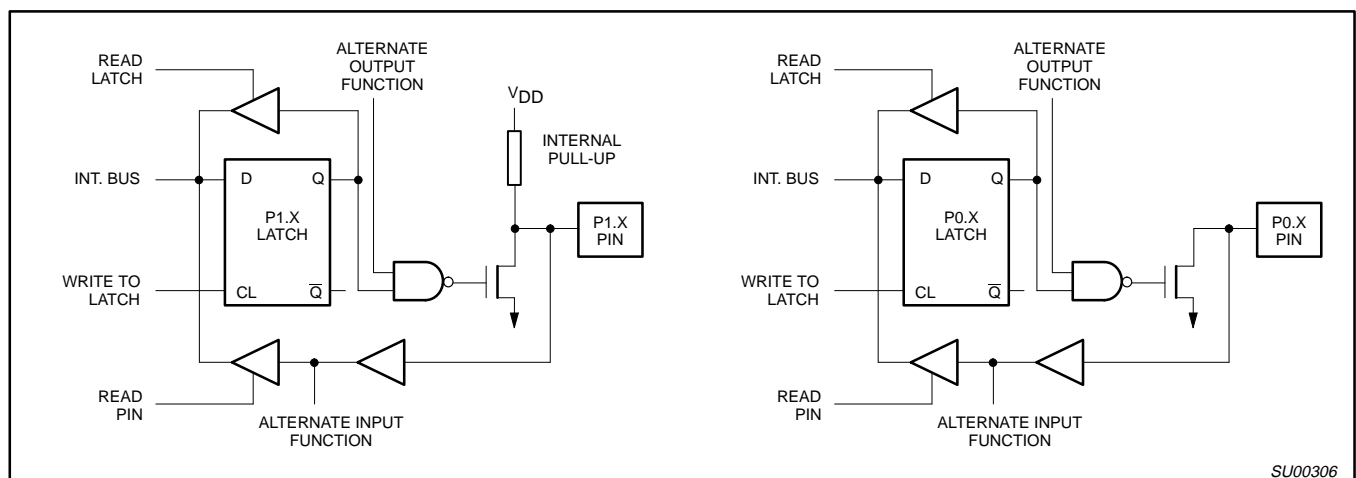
READ LATCH

ALTERNATE OUTPUT FUNCTION

$V_{DD}$

INTERNAL PULL-UP

INT. BUS

D

Q

P1.X LATCH

P1.X PIN

WRITE TO LATCH

CL

$\overline{Q}$

READ PIN

ALTERNATE INPUT FUNCTION

READ LATCH

ALTERNATE OUTPUT FUNCTION

INT. BUS

D

Q

P0.X LATCH

P0.X PIN

WRITE TO LATCH

CL

$\overline{Q}$

READ PIN

ALTERNATE INPUT FUNCTION

SU00306